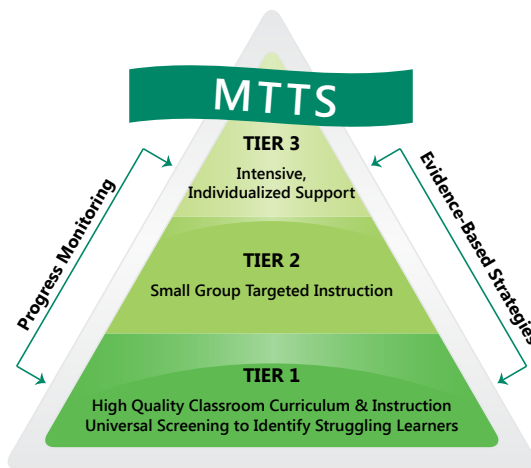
MTTS

TIER 3
Intensive, Individualized Support

TIER 2
Small Group Targeted Instruction

TIER 1
High Quality Classroom Curriculum & Instruction
Universal Screening to Identify Struggling Learners

Progress Monitoring

Evidence-Based Strategies